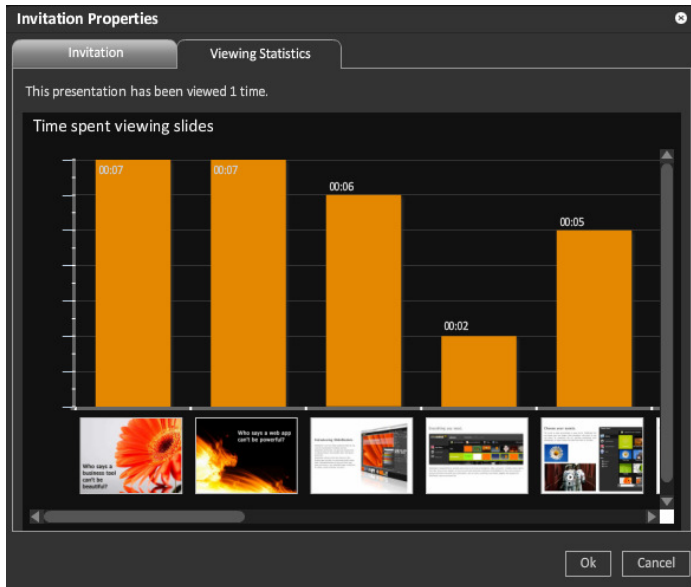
Invitation Properties

Invitation | Viewing Statistics

This presentation has been viewed 1 time.

Time spent viewing slides

00:07
00:07
00:06
00:02
00:05

Who says a business tool can't be beautiful?

Who says a web app can't be powerful?

Introducing SlideRocket

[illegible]

Choose your search

Ok
Cancel